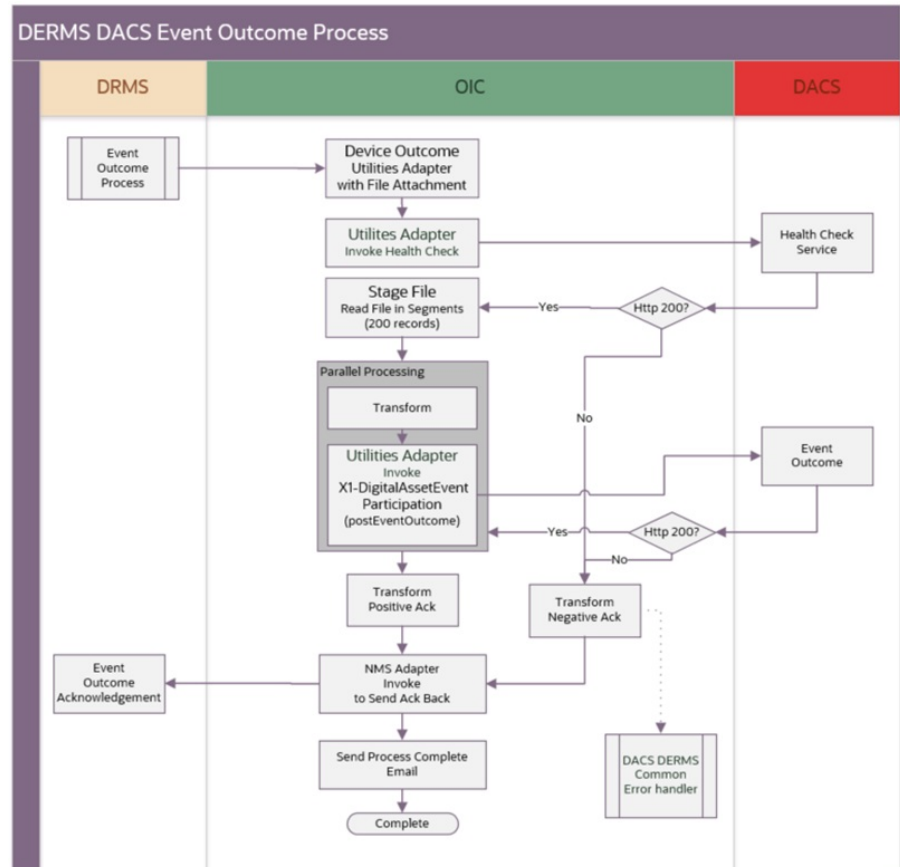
DERMS DACS Event Outcome Process

DRMS

OIC

DACS

Event Outcome Process

Device Outcome Utilities Adapter with File Attachment

Utilites Adapter Invoke Health Check

Health Check Service

Stage File Read File in Segments (200 records)

Yes

Http 200?

Parallel Processing

Transform

No

Utilities Adapter Invoke X1-DigitalAssetEvent Participation (postEventOutcome)

Event Outcome

Yes

Http 200?

No

Transform Positive Ack

Transform Negative Ack

Event Outcome Acknowledgement

NMS Adapter Invoke to Send Ack Back

Send Process Complete Email

DACS DERMS Common Error handler

Complete